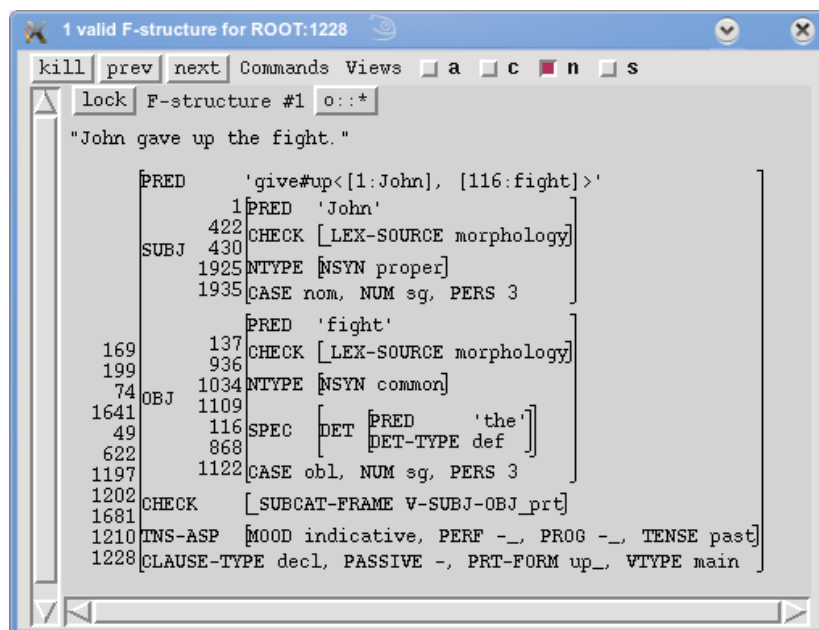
1 valid F-structure for ROOT:1228

kill prev next Commands Views a c n s

lock F-structure #1 o::*

"John gave up the fight."

PRED 'give#up<[1:John], [116:fight]>'

SUBJ 1 PRED 'John'
422 430 CHECK [LEX-SOURCE morphology]
1925 NTYPE [NSYN proper]
1935 CASE nom, NUM sg, PERS 3

169 199 74 1641 49 622 1197 OBJ
PRED 'fight'
137 936 CHECK [LEX-SOURCE morphology]
1034 NTYPE [NSYN common]
1109 116 868 SPEC DET PRED 'the' DET-TYPE def
1122 CASE obl, NUM sg, PERS 3

1202 1681 CHECK [SUBCAT-FRAME V-SUBJ-OBJ_prt]
1210 TNS-ASP MOOD indicative, PERF -_, PROG -_, TENSE past
1228 CLAUSE-TYPE decl, PASSIVE -, PRT-FORM up_, VTYPE main